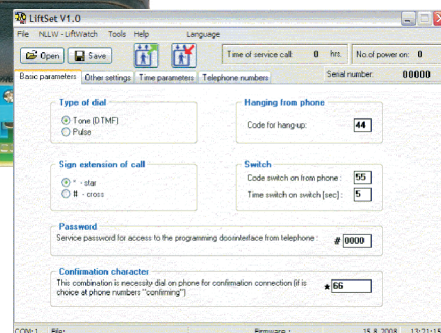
LiftSet V1.0

File NLLW - LiftWatch Tools Help Language

Open Save

Time of service call: 0 hrs. No.of power on: 0

Basic parameters Other settings Time parameters Telephone numbers

Serial number: 00000

Type of dial
Tone (DTMF)
Pulse

Hanging from phone
Code for hang-up: 44

Sign extension of call
* - star
# - cross

Switch
Code switch on from phone : 55
Time switch on switch [sec] : 5

Password
Service password for access to the programming doorinterface from telephone : # 0000

Confirmation character
This combination is necessity dial on phone for confirmation connection (if is choice at phone numbers "confirming") * 66

COM 1 File: Firmware: 18.8.2008 13:21:18